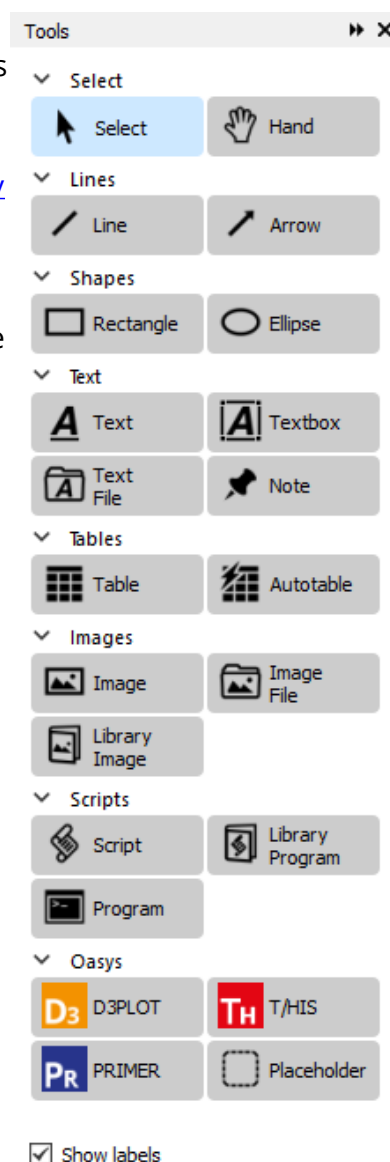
Tools

Select
Select
Hand

Lines
Line
Arrow

Shapes
Rectangle
Ellipse

Text
Text
Textbox
Text File
Note

Tables
Table
Autotable

Images
Image
Image File
Library Image

Scripts
Script
Library Program
Program

Oasys
D3 D3PLOT
TH T/HIS
PR PRIMER
Placeholder

Show labels